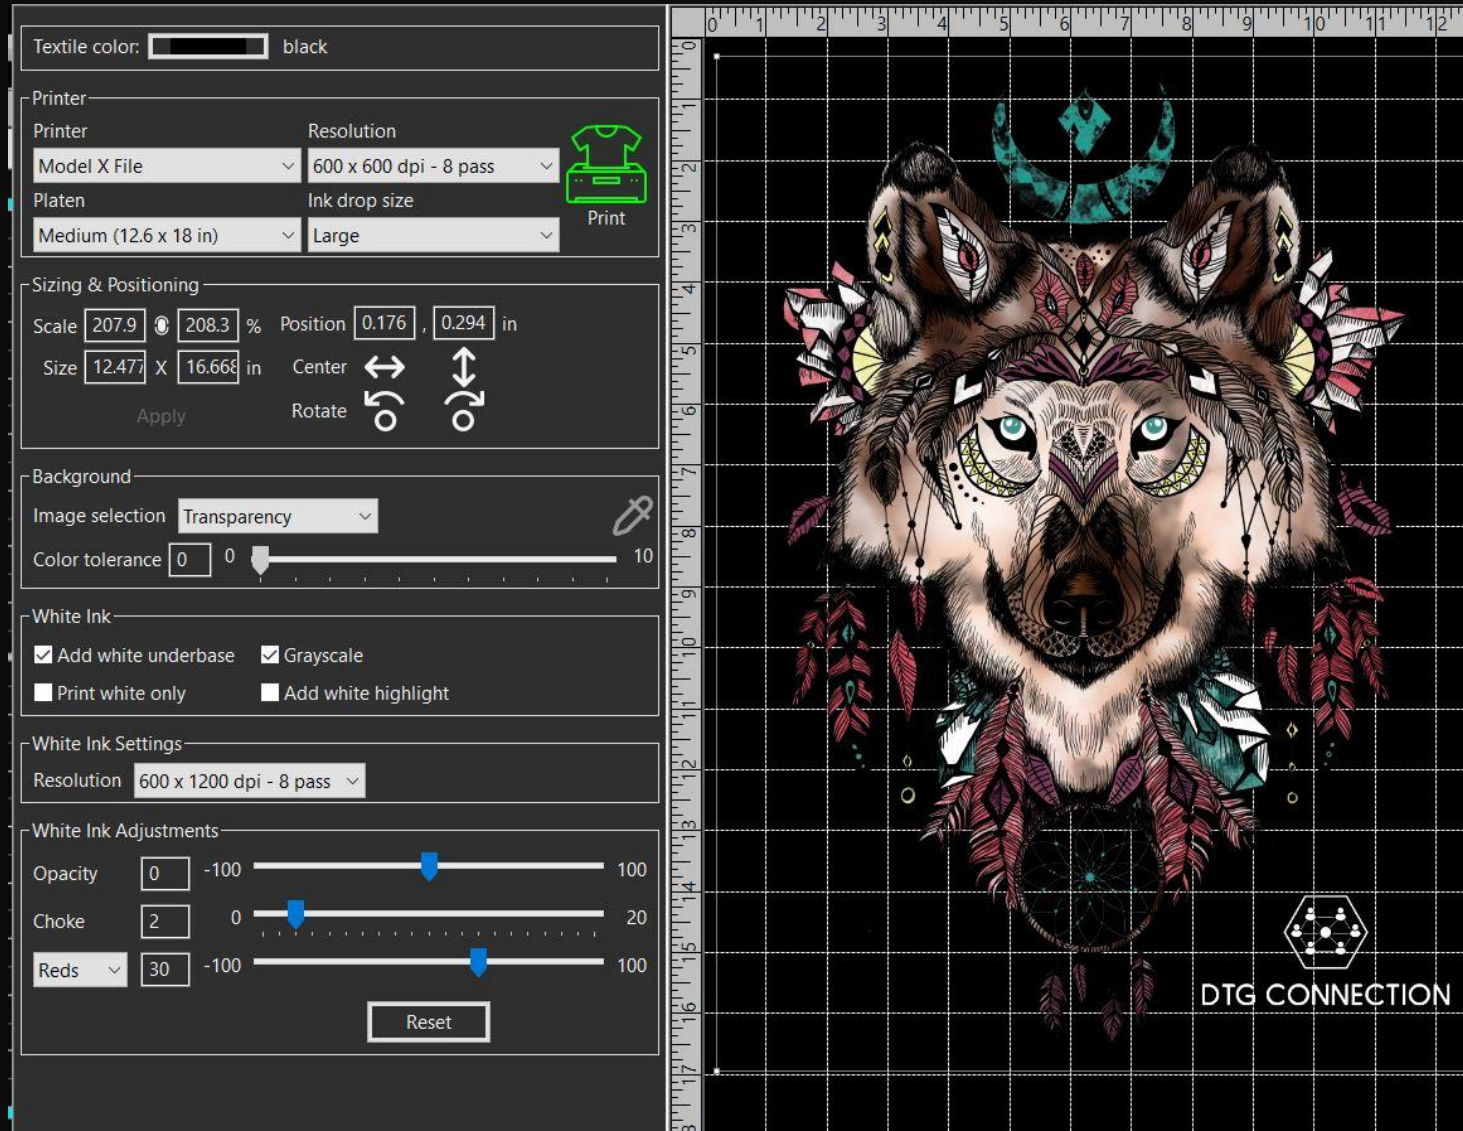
Textile color: black

Printer

Printer
Model X File

Resolution
600 x 600 dpi - 8 pass

Print

Platen
Medium (12.6 x 18 in)

Ink drop size
Large

Sizing & Positioning

Scale 207.9 208.3 %
Position 0.176 , 0.294 in

Size 12.477 X 16.668 in
Center

Apply
Rotate

Background

Image selection Transparency

Color tolerance 0 0 10

White Ink

Add white underbase
Grayscale
Print white only
Add white highlight

White Ink Settings

Resolution 600 x 1200 dpi - 8 pass

White Ink Adjustments

Opacity 0 -100 100

Choke 2 0 20

Reds 30 -100 100

Reset

0 1 2 3 4 5 6 7 8 9 10 11 12

0 1 2 3 4 5 6 7 8 9 10 11 12 13 14 15 16 17

DTG CONNECTION